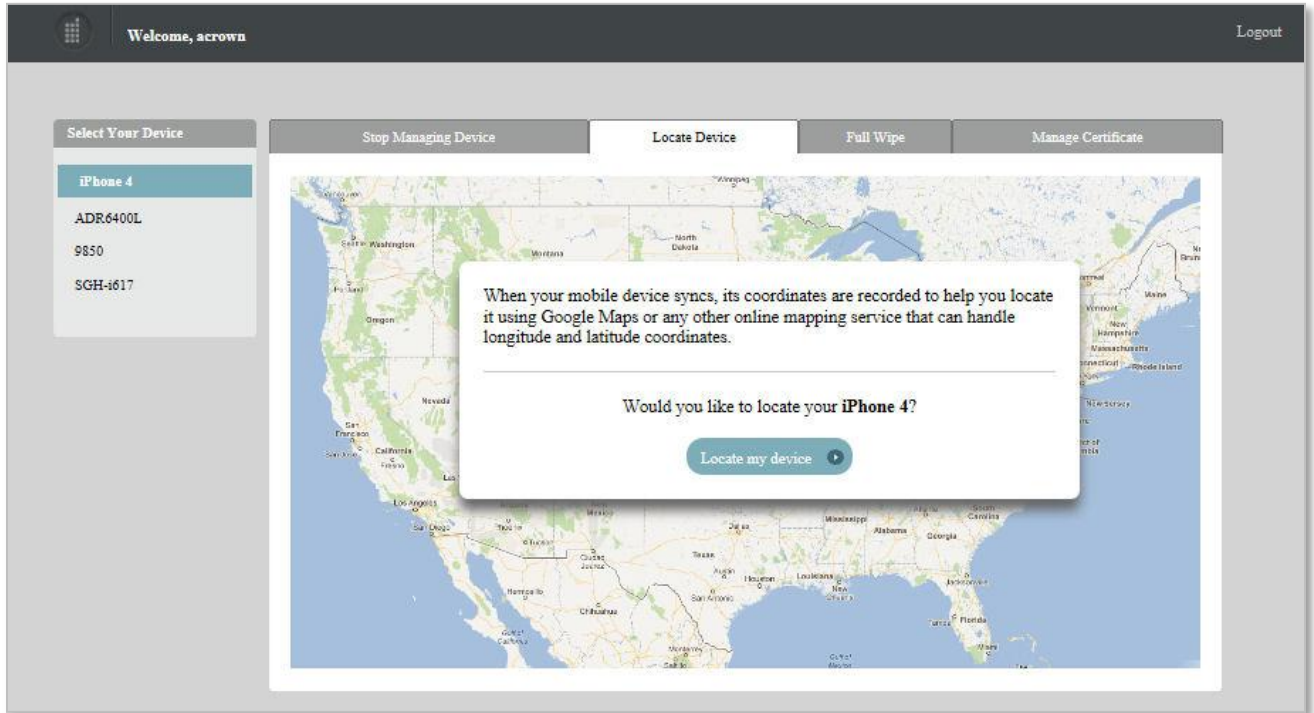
Welcome, acrown

Logout

Select Your Device

iPhone 4

ADR6400L

9850

SGH-i617

Stop Managing Device

Locate Device

Full Wipe

Manage Certificate

Winnipeg

Seattle Washington

Montana

North Dakota

Oregon

Nevada

San Francisco

San Jose

California

Fresno

Los Angeles

San Diego

Tucson

Ciudad Juárez

Chihuahua

Hermosillo

Gulf of California

Texas

Austin

Houston

San Antonio

Dallas

Louisiana

New Orleans

Mississippi

Alabama

Georgia

South Carolina

Jacksonville

Tampa

Florida

Miami

Gulf of Mexico

Montreal

Maine

Vermont

New Hampshire

Massachusetts

Connecticut

Rhode Island

New Jersey

When your mobile device syncs, its coordinates are recorded to help you locate it using Google Maps or any other online mapping service that can handle longitude and latitude coordinates.

Would you like to locate your **iPhone 4**?

Locate my device